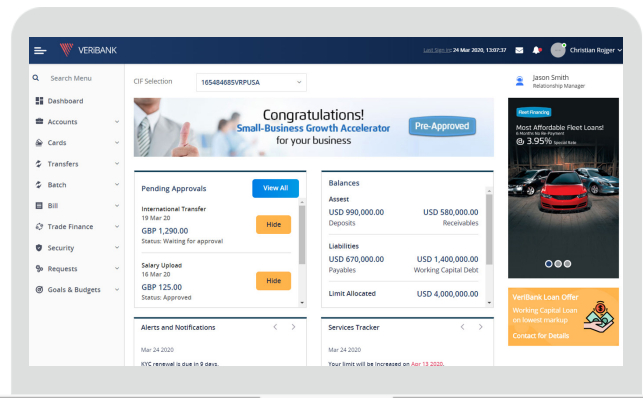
VERIBANK

Last Sign on 24 Mar 2020, 13:07:37

Christian Roger

Search Menu

Dashboard

Accounts

Cards

Transfers

Batch

Bill

Trade Finance

Security

Requests

Goals & Budgets

CIF Selection 16548468SVRPUSA

Congratulations!
Small-Business Growth Accelerator for your business

Pre-Approved

Jason Smith
Relationship Manager

Fleet Financing
Most Affordable Fleet Loans!
6 Months No EMI Payment
3.95% Special Rate

Pending Approvals

View All

International Transfer
19 Mar 20
GBP 1,290.00
Status: Waiting for approval

Hide

Salary Upload
16 Mar 20
GBP 125.00
Status: Approved

Hide

Balances

Assest

USD 990,000.00
Deposits

USD 580,000.00
Receivables

Liabilities

USD 670,000.00
Payables

USD 1,400,000.00
Working Capital Debt

Limit Allocated

USD 4,000,000.00

VeriBank Loan Offer
Working Capital Loan on lowest markup
Contact for Details

Alerts and Notifications

Mar 24 2020
KYC renewal is due in 9 days.

Services Tracker

Mar 24 2020
Your limit will be increased on Apr 13 2020.